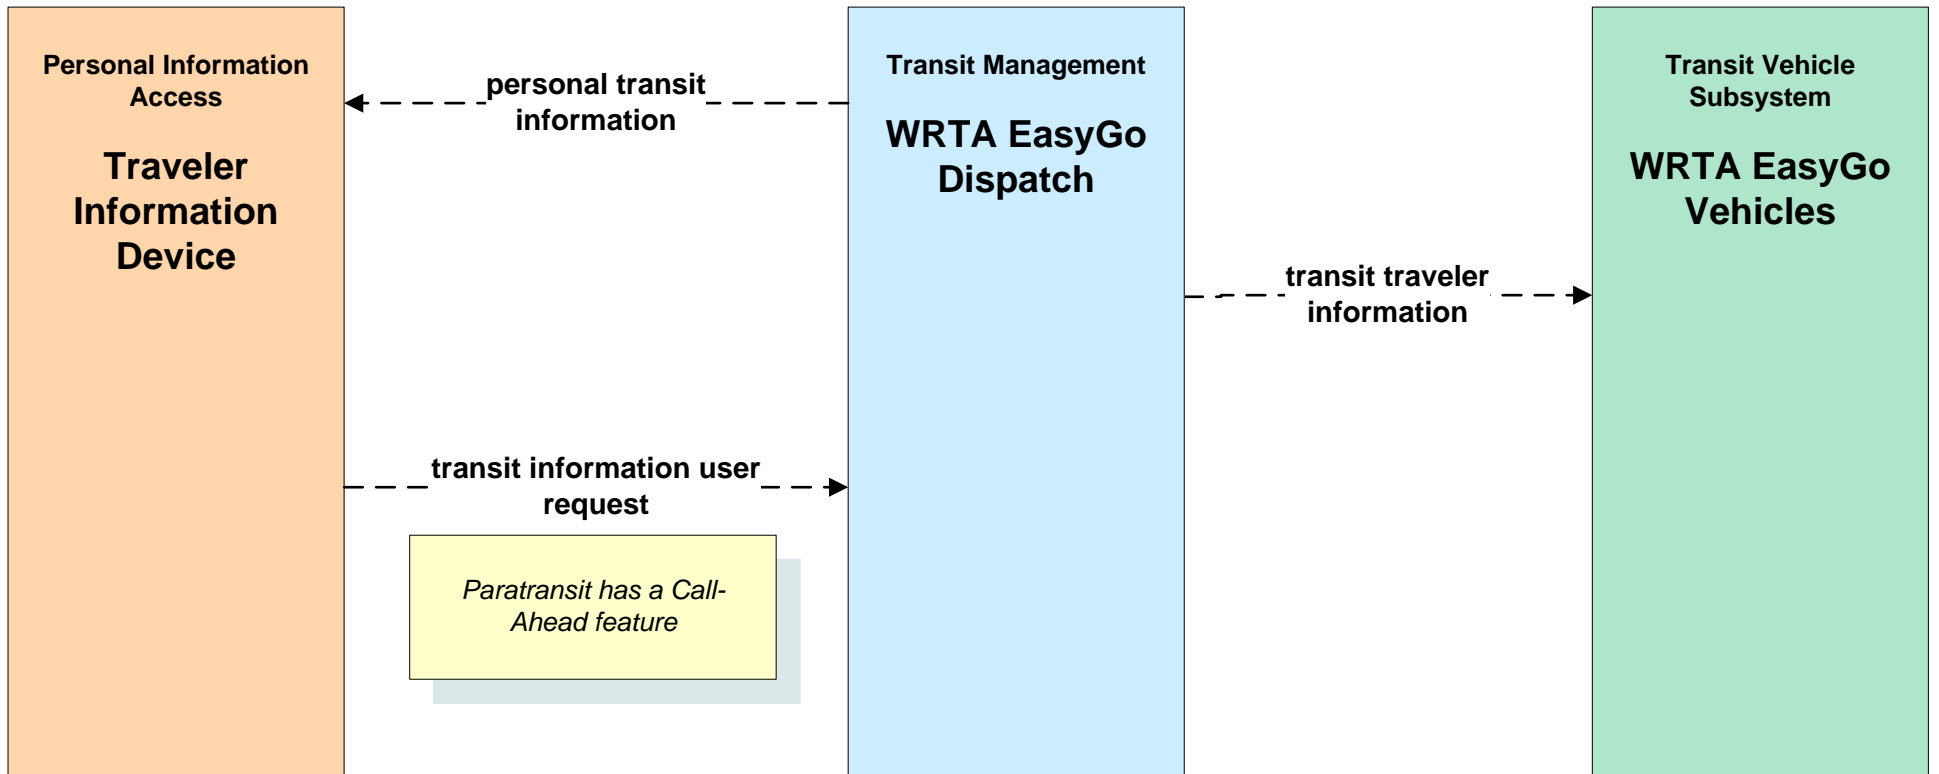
Personal Information Access

Traveler Information Device

personal transit information

Transit Management

WRTA EasyGo Dispatch

Transit Vehicle Subsystem

WRTA EasyGo Vehicles

transit traveler information

transit information user request

Paratransit has a Call-Ahead feature